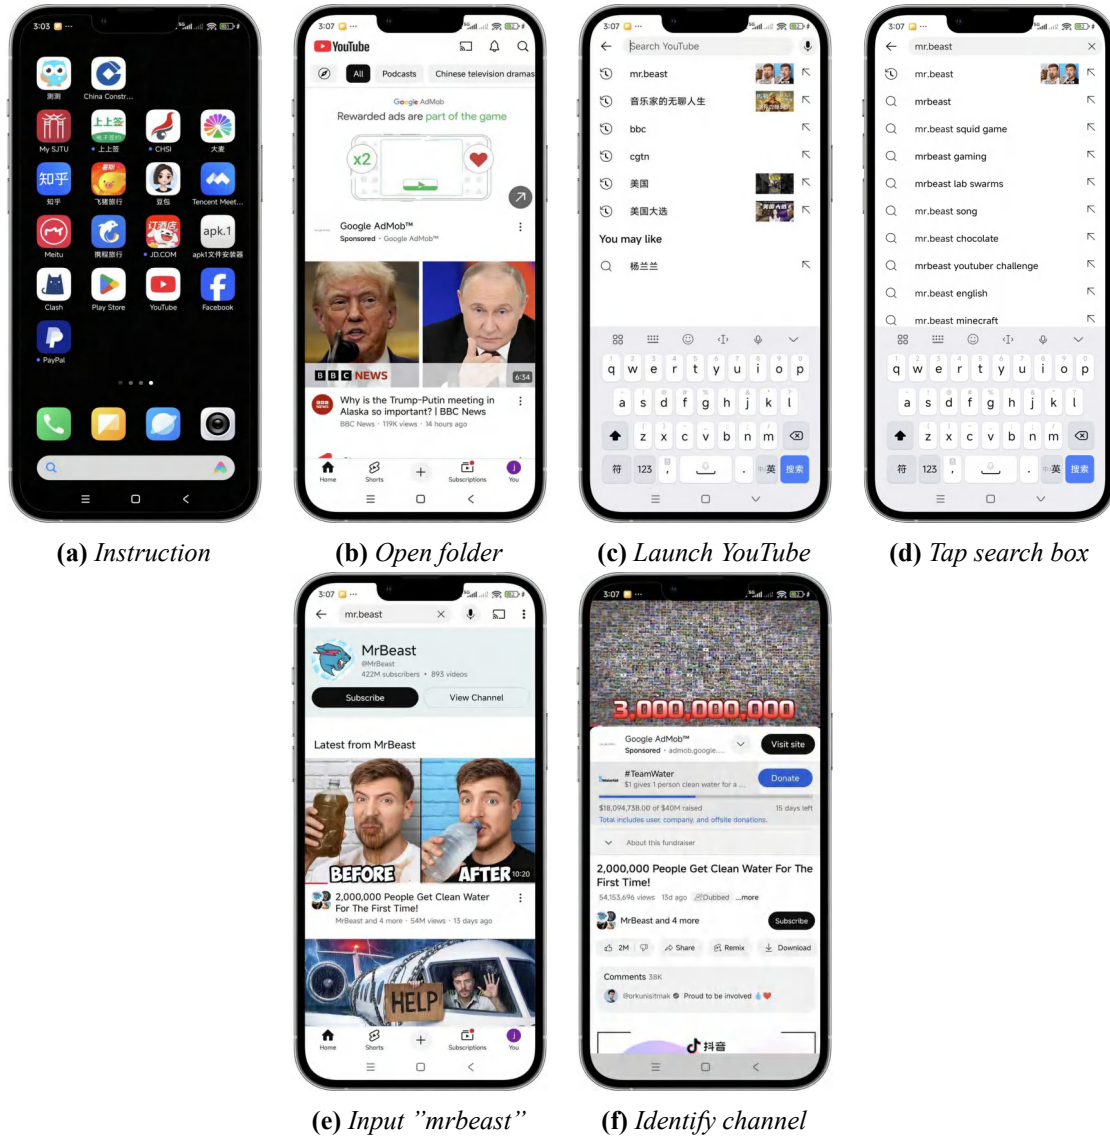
3:03

测测

China Constr...

My SJTU

上上签

CHSI

大麦

知乎

飞猪旅行

豆包

Tencent Meet...

Meitu

携程旅行

JD.COM

apk1文件安装器

Clash

Play Store

YouTube

Facebook

PayPal

(a) Instruction

3:07

YouTube

All

Podcasts

Chinese television dramas

Google AdMob

Rewarded ads are part of the game

x2

Google AdMob™

Sponsored · Google AdMob™

BBC NEWS

6:34

Why is the Trump-Putin meeting in Alaska so important? | BBC News

BBC News · 119K views · 14 hours ago

Home

Shorts

Subscriptions

You

(b) Open folder

3:07

Search YouTube

mr.beast

音乐家的无聊人生

bbc

cgtn

美国

美国大选

You may like

杨兰兰

q w e r t y u i o p

a s d f g h j k l

z x c v b n m

符

123

英

搜索

(c) Launch YouTube

3:07

mr.beast

mr.beast

mrbeast

mr.beast squid game

mrbeast gaming

mrbeast lab swarms

mr.beast song

mr.beast chocolate

mrbeast youtuber challenge

mr.beast english

mr.beast minecraft

q w e r t y u i o p

a s d f g h j k l

z x c v b n m

符

123

英

搜索

(d) Tap search box

3:07

mr.beast

MrBeast

@MrBeast

422M subscribers · 893 videos

Subscribe

View Channel

Latest from MrBeast

BEFORE

AFTER

10:20

2,000,000 People Get Clean Water For The First Time!

MrBeast and 4 more · 54M views · 13 days ago

HELP

Home

Shorts

Subscriptions

You

(e) Input "mrbeast"

3:07

3,000,000,000

Google AdMob™

Sponsored · admob.google....

Visit site

#TeamWater

$1 gives 1 person clean water for a ...

Donate

$18,094,738.00 of $40M raised

15 days left

Total includes user, company, and offline donations.

About this fundraiser

2,000,000 People Get Clean Water For The First Time!

54,153,696 views 13d ago Dubbed ...more

MrBeast and 4 more

Subscribe

2M

Share

Remix

Download

Comments 38K

@orkunisitmak Proud to be involved

抖音

(f) Identify channel